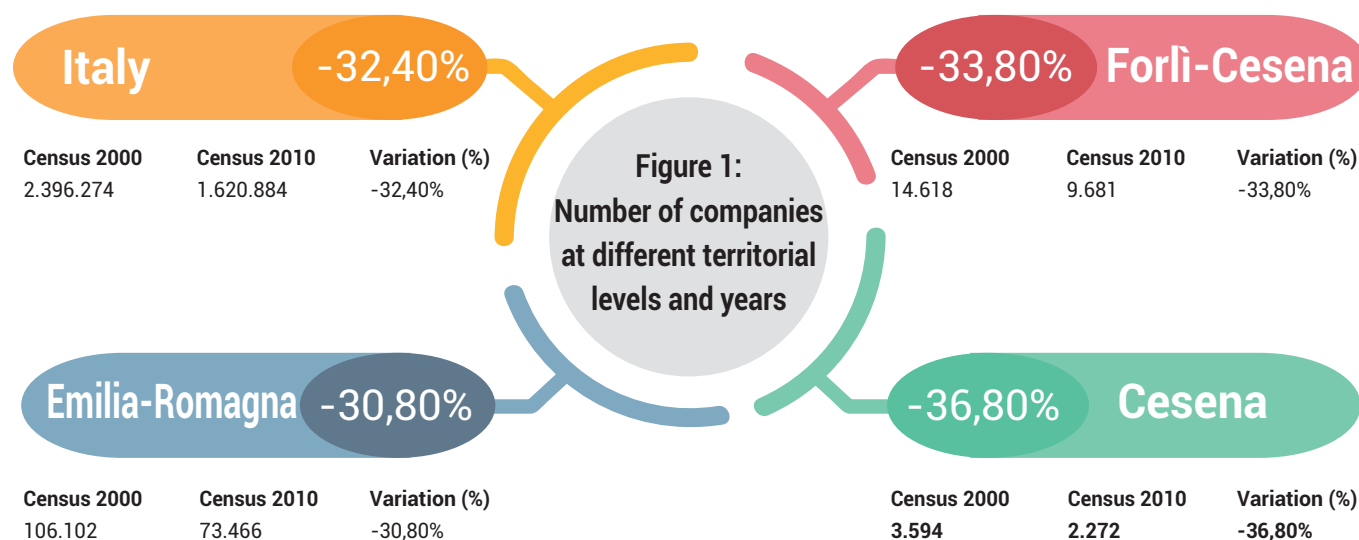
Figure 1:
Number of companies at different territorial levels and years

Italy -32,40%

| Census 2000 | Census 2010 | Variation (%) |
|---|---|---|
| 2.396.274 | 1.620.884 | -32,40% |

-33,80% Forlì-Cesena

| Census 2000 | Census 2010 | Variation (%) |
|---|---|---|
| 14.618 | 9.681 | -33,80% |

Emilia-Romagna -30,80%

| Census 2000 | Census 2010 | Variation (%) |
|---|---|---|
| 106.102 | 73.466 | -30,80% |

-36,80% Cesena

| Census 2000 | Census 2010 | Variation (%) |
|---|---|---|
| 3.594 | 2.272 | -36,80% |